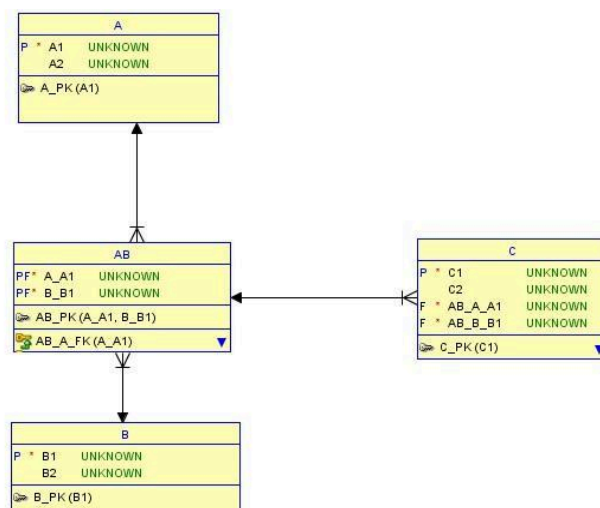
A

P * A1 UNKNOWN
A2 UNKNOWN

A_PK (A1)

AB

PF* A_A1 UNKNOWN
PF* B_B1 UNKNOWN

AB_PK (A_A1, B_B1)

AB_A_FK (A_A1)

C

P * C1 UNKNOWN
C2 UNKNOWN
F * AB_A_A1 UNKNOWN
F * AB_B_B1 UNKNOWN

C_PK (C1)

B

P * B1 UNKNOWN
B2 UNKNOWN

B_PK (B1)